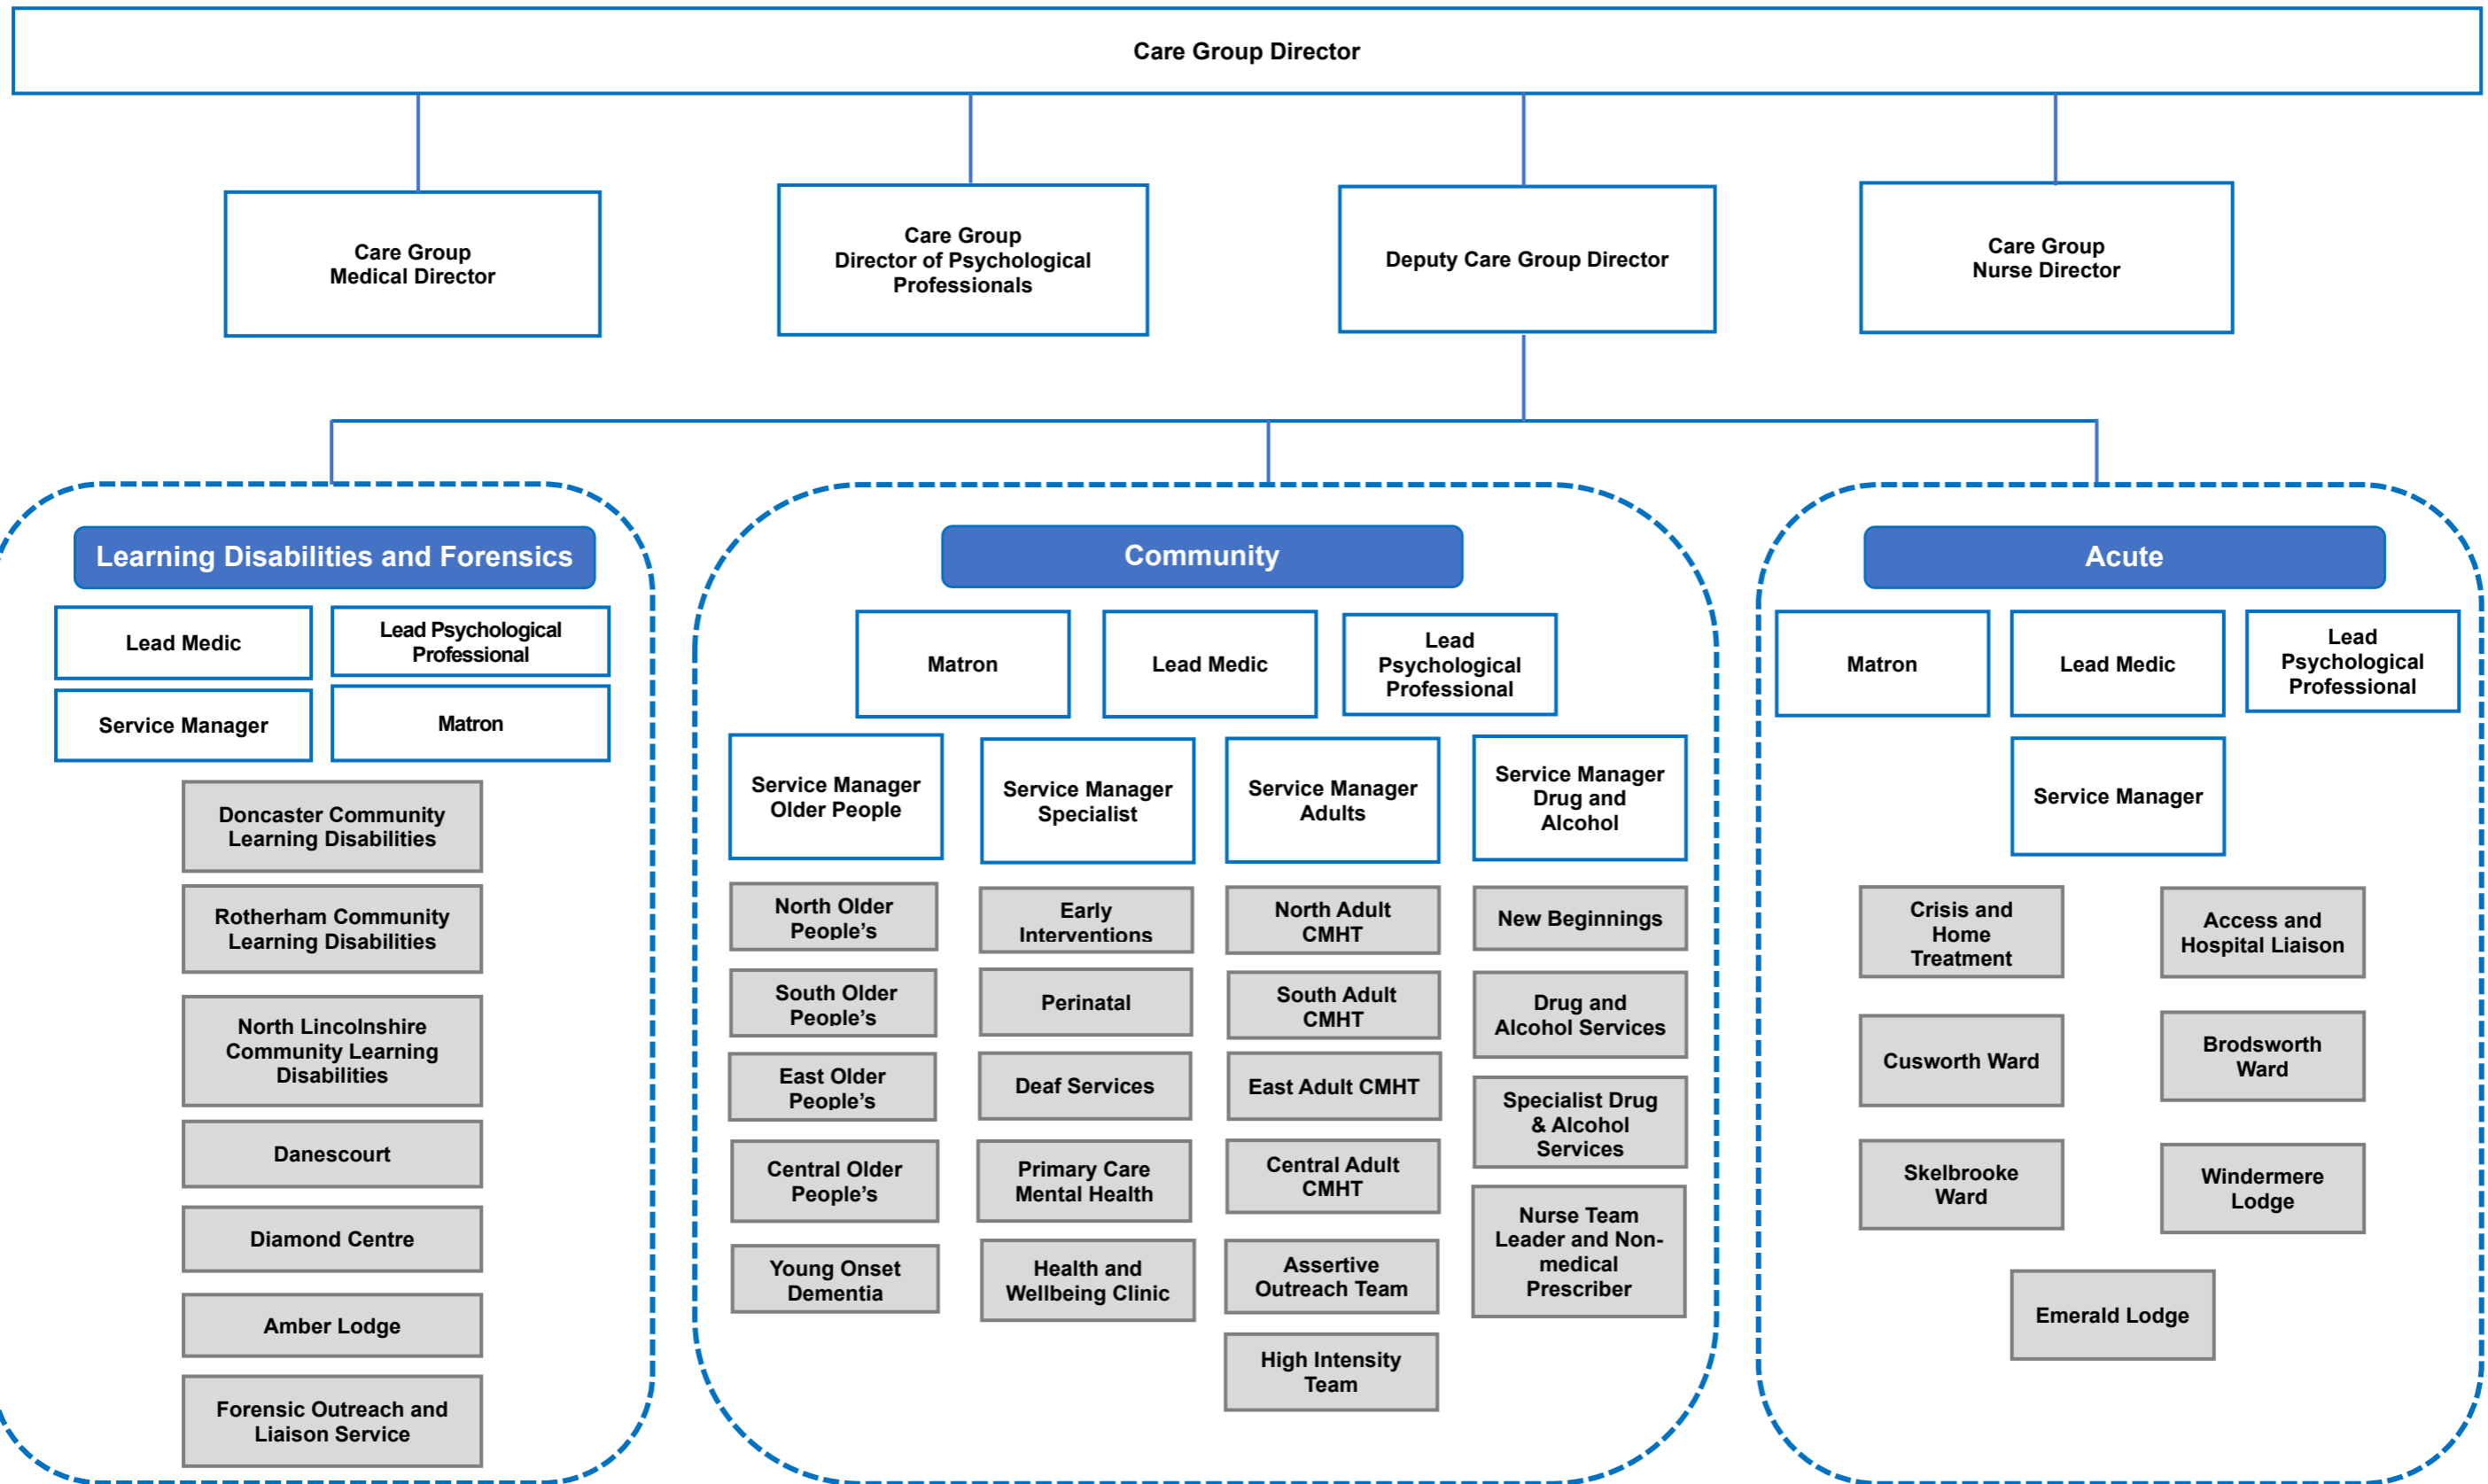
Care Group Director

Care Group Medical Director

Care Group Director of Psychological Professionals

Deputy Care Group Director

Care Group Nurse Director

Learning Disabilities and Forensics

Lead Medic

Lead Psychological Professional

Service Manager

Matron

Doncaster Community Learning Disabilities

Rotherham Community Learning Disabilities

North Lincolnshire Community Learning Disabilities

Danescourt

Diamond Centre

Amber Lodge

Forensic Outreach and Liaison Service

Community

Matron

Lead Medic

Lead Psychological Professional

Service Manager Older People

Service Manager Specialist

Service Manager Adults

Service Manager Drug and Alcohol

North Older People's

South Older People's

East Older People's

Central Older People's

Young Onset Dementia

Early Interventions

Perinatal

Deaf Services

Primary Care Mental Health

Health and Wellbeing Clinic

North Adult CMHT

South Adult CMHT

East Adult CMHT

Central Adult CMHT

Assertive Outreach Team

High Intensity Team

New Beginnings

Drug and Alcohol Services

Specialist Drug & Alcohol Services

Nurse Team Leader and Non-medical Prescriber

Acute

Matron

Lead Medic

Lead Psychological Professional

Service Manager

Crisis and Home Treatment

Access and Hospital Liaison

Cusworth Ward

Brodsworth Ward

Skelbrooke Ward

Windermere Lodge

Emerald Lodge